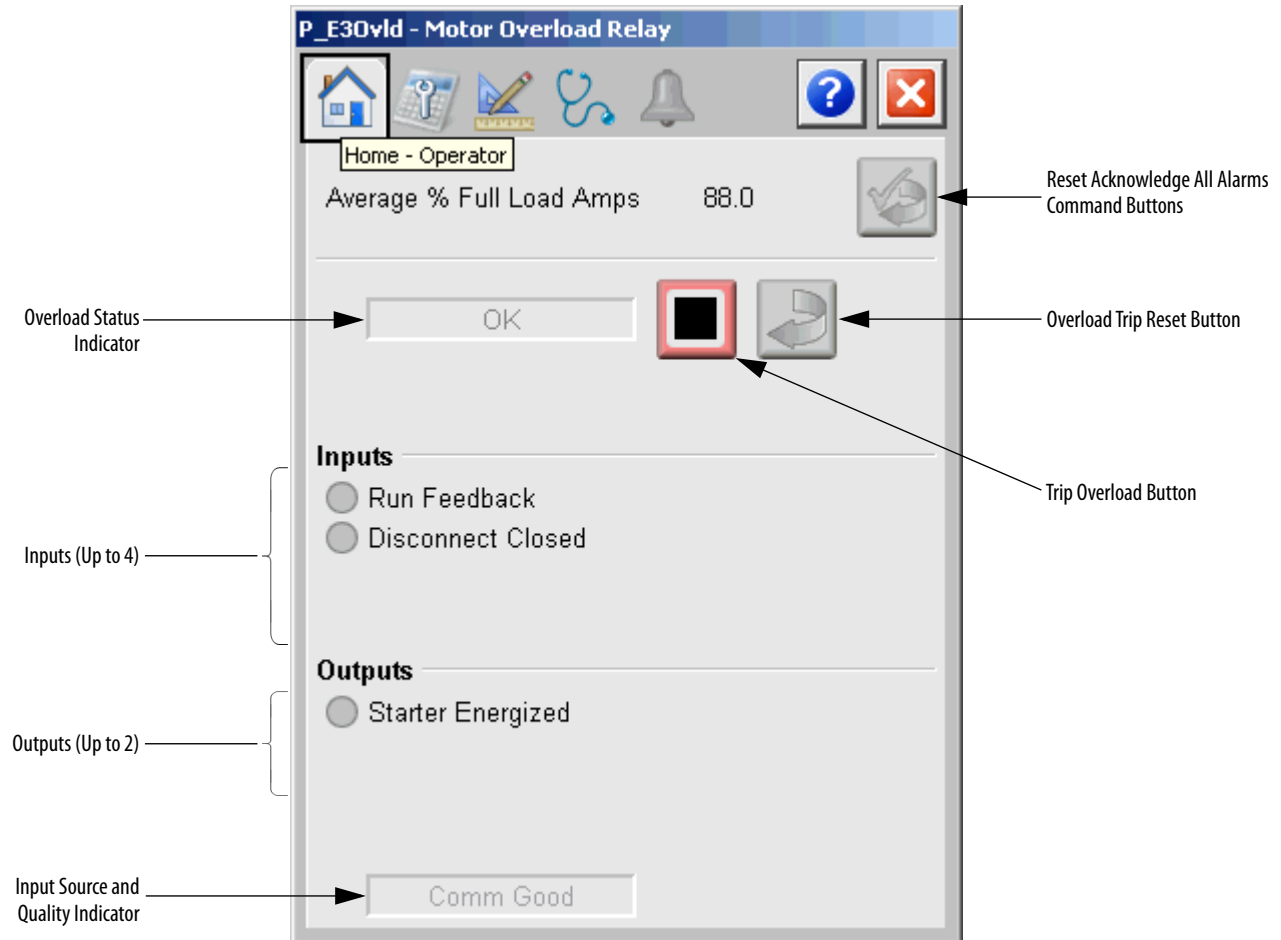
P_E3Ovld - Motor Overload Relay

Home - Operator

Average % Full Load Amps 88.0

Reset Acknowledge All Alarms Command Buttons

Overload Status Indicator

OK

Overload Trip Reset Button

Trip Overload Button

Inputs

Run Feedback

Disconnect Closed

Inputs (Up to 4)

Outputs

Starter Energized

Outputs (Up to 2)

Input Source and Quality Indicator

Comm Good